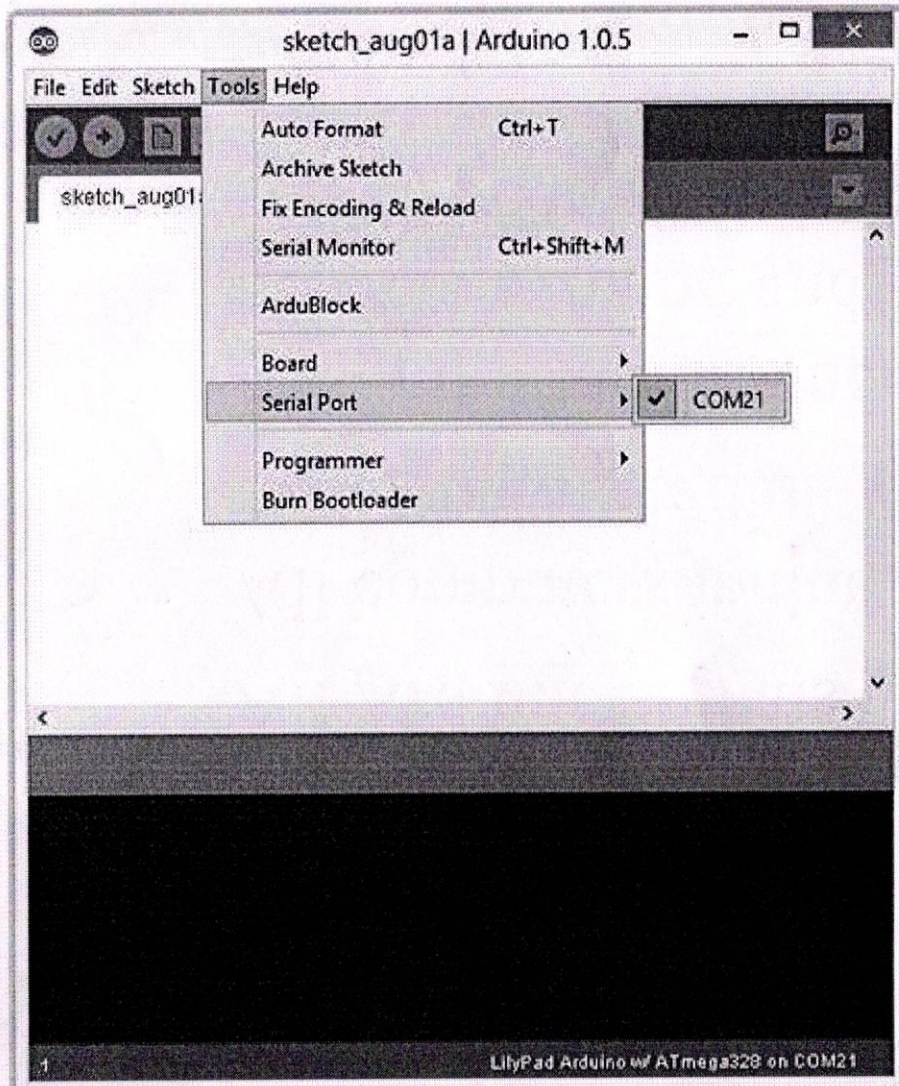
sketch_aug01a | Arduino 1.0.5

File Edit Sketch Tools Help

sketch_aug01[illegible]

Auto Format Ctrl+T
Archive Sketch
Fix Encoding & Reload
Serial Monitor Ctrl+Shift+M
ArduBlock
Board
Serial Port
Programmer
Burn Bootloader

COM21

1

LilyPad Arduino w/ ATmega328 on COM21